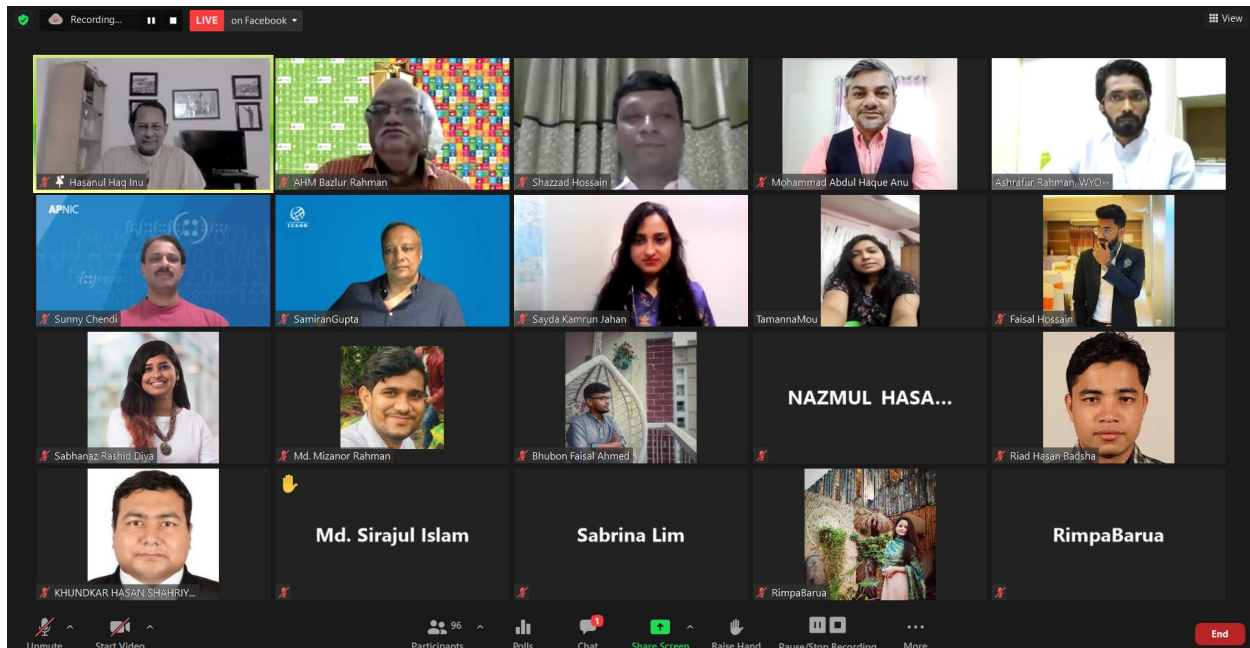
Recording... LIVE on Facebook

View

Hasanul Haq Inu

AHM Bazlur Rahman

Shazzad Hossain

Mohammad Abdul Haque Anu

Ashrafur Rahman, WYO...

APNIC

Sunny Chendi

ICANN

SamiranGupta

Sayda Kamrun Jahan

TamannaMou

Faisal Hossain

Sabhanaz Rashid Diya

Md. Mizanor Rahman

Bhubon Faisal Ahmed

NAZMUL HASA...

Riad Hasan Badsha

KHUNDKAR HASAN SHAHRIY...

Md. Sirajul Islam

Sabrina Lim

RimpaBarua

RimpaBarua

Unmute

Start Video

96

Participants

Polls

1

Chat

Share Screen

Raise Hand

Pause/Stop Recording

More

End